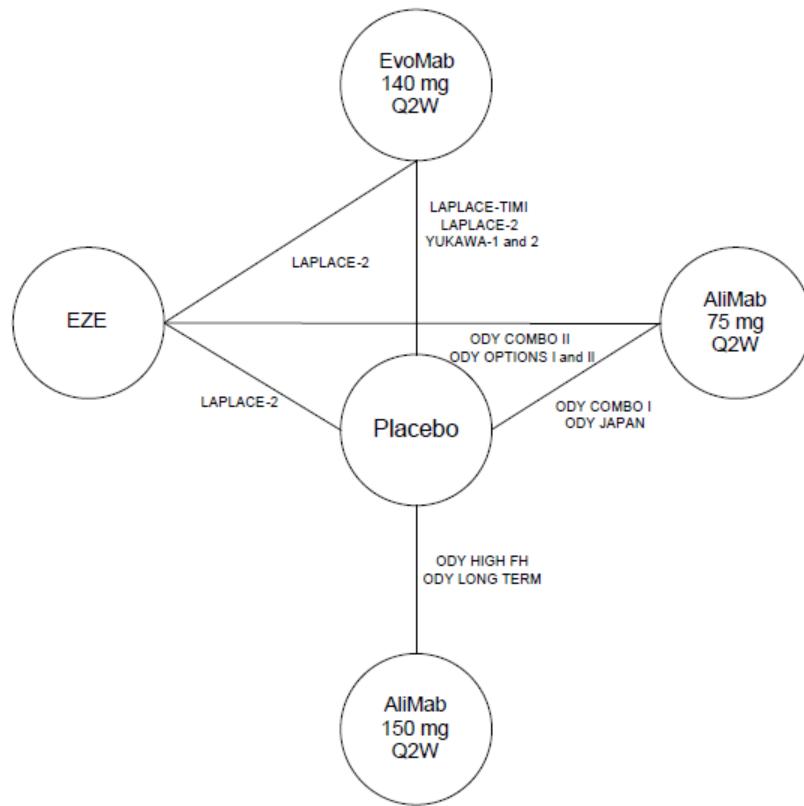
EvoMab
140 mg
Q2W

LAPLACE-TIMI
LAPLACE-2
YUKAWA-1 and 2

LAPLACE-2

EZE

AliMab
75 mg
Q2W

ODY COMBO II
ODY OPTIONS I and II

LAPLACE-2

Placebo

ODY COMBO I
ODY JAPAN

ODY HIGH FH
ODY LONG TERM

AliMab
150 mg
Q2W